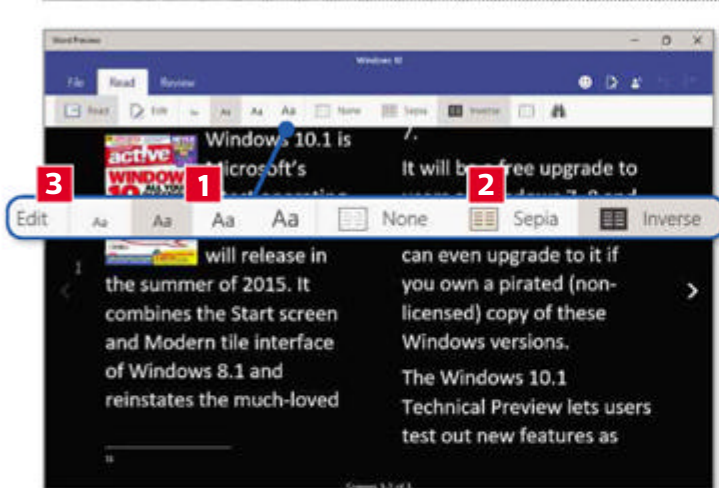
Word Preview

Windows 10

File Read Review

Read Edit Aa Aa Aa Aa None Sepia Inverse

Windows 10.1 is Microsoft's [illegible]

7.

It will be a free upgrade to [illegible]

3 1 2

Edit Aa Aa Aa Aa None Sepia Inverse

1

will release in the summer of 2015. It combines the Start screen and Modern tile interface of Windows 8.1 and reinstates the much-loved

can even upgrade to it if you own a pirated (non-licensed) copy of these Windows versions.

The Windows 10.1 Technical Preview lets users test out new features as

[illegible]